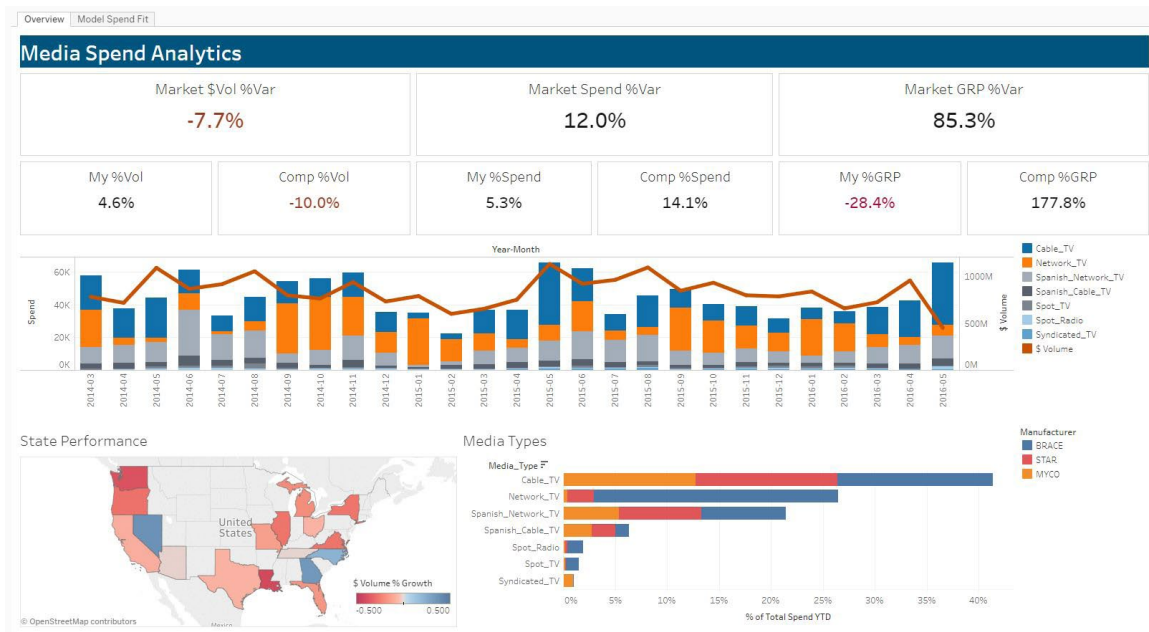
Overview | Model Spend Fit

Media Spend Analytics

Market $Vol %Var
-7.7%

Market Spend %Var
12.0%

Market GRP %Var
85.3%

My %Vol
4.6%

Comp %Vol
-10.0%

My %Spend
5.3%

Comp %Spend
14.1%

My %GRP
-28.4%

Comp %GRP
177.8%

Year-Month

Spend
60K
40K
20K
0K

$ Volume
1000M
500M
0M

2014-03, 2014-04, 2014-05, 2014-06, 2014-07, 2014-08, 2014-09, 2014-10, 2014-11, 2014-12, 2015-01, 2015-02, 2015-03, 2015-04, 2015-05, 2015-06, 2015-07, 2015-08, 2015-09, 2015-10, 2015-11, 2015-12, 2016-01, 2016-02, 2016-03, 2016-04, 2016-05

Cable_TV
Network_TV
Spanish_Network_TV
Spanish_Cable_TV
Spot_TV
Spot_Radio
Syndicated_TV
$ Volume

State Performance

United States

$ Volume % Growth
-0.500
0.500

© OpenStreetMap contributors

Media Types

Media_Type
Cable_TV
Network_TV
Spanish_Network_TV
Spanish_Cable_TV
Spot_Radio
Spot_TV
Syndicated_TV

0%
5%
10%
15%
20%
25%
30%
35%
40%
% of Total Spend YTD

Manufacturer
BRACE
STAR
MYCO